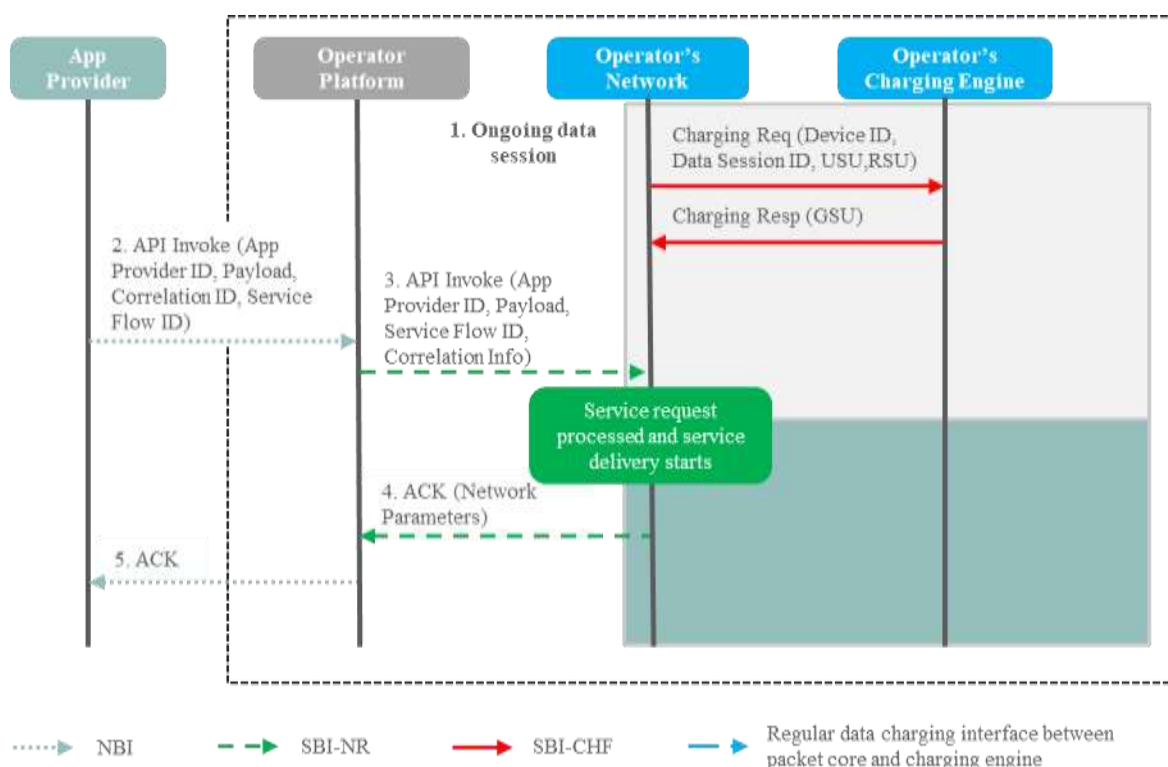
App Provider

Operator Platform

Operator's Network

Operator's Charging Engine

1. Ongoing data session

Charging Req (Device ID, Data Session ID, USU,RSU)

Charging Resp (GSU)

2. API Invoke (App Provider ID, Payload, Correlation ID, Service Flow ID)

3. API Invoke (App Provider ID, Payload, Service Flow ID, Correlation Info)

Service request processed and service delivery starts

4. ACK (Network Parameters)

5. ACK

NBI

SBI-NR

SBI-CHF

Regular data charging interface between packet core and charging engine